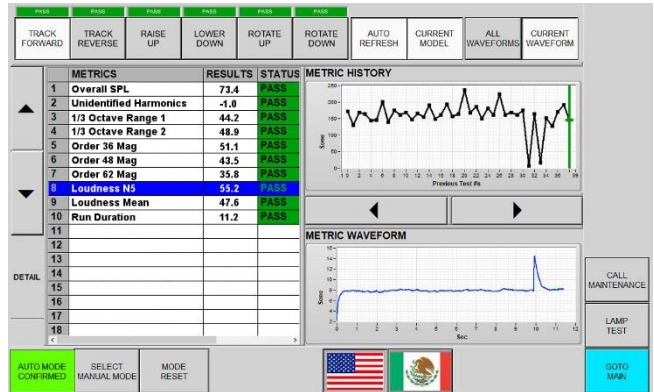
PASS PASS PASS PASS PASS PASS

TRACK FORWARD | TRACK REVERSE | RAISE UP | LOWER DOWN | ROTATE UP | ROTATE DOWN | AUTO REFRESH | CURRENT MODEL | ALL WAVEFORMS | CURRENT WAVEFORM

| | METRICS | RESULTS | STATUS |
|---|---|---|---|
| 1 | Overall SPL | 73.4 | PASS |
| 2 | Unidentified Harmonics | -1.0 | PASS |
| 3 | 1/3 Octave Range 1 | 44.2 | PASS |
| 4 | 1/3 Octave Range 2 | 48.9 | PASS |
| 5 | Order 36 Mag | 51.1 | PASS |
| 6 | Order 48 Mag | 43.5 | PASS |
| 7 | Order 62 Mag | 35.8 | PASS |
| 8 | Loudness N5 | 55.2 | PASS |
| 9 | Loudness Mean | 47.6 | PASS |
| 10 | Run Duration | 11.2 | PASS |
| 11 | | | |
| 12 | | | |
| 13 | | | |
| 14 | | | |
| 15 | | | |
| 16 | | | |
| 17 | | | |
| 18 | | | |

DETAIL

METRIC HISTORY

250 200 150 100 50 0
Sone
-1 0 2 4 6 8 10 12 14 16 18 20 22 24 26 28 30 32 34 36 38
Previous Test #s

METRIC WAVEFORM

16 14 12 10 8 6 4 2 0
Sone
0 1 2 3 4 5 6 7 8 9 10 11 12
Sec

CALL MAINTENANCE

LAMP TEST

AUTO MODE CONFIRMED | SELECT MANUAL MODE | MODE RESET

GOTO MAIN